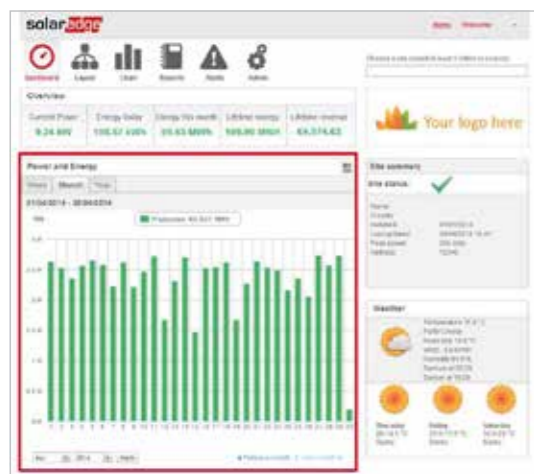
solaredge

Dashboard Layout Charts Reports Alerts Admin

Overview

Current Power
Energy today
Energy this month
Lifetime energy
Lifetime revenue

Your logo here

Power and Energy

Week Month Year

Site summary

Site status:

Weather

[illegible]